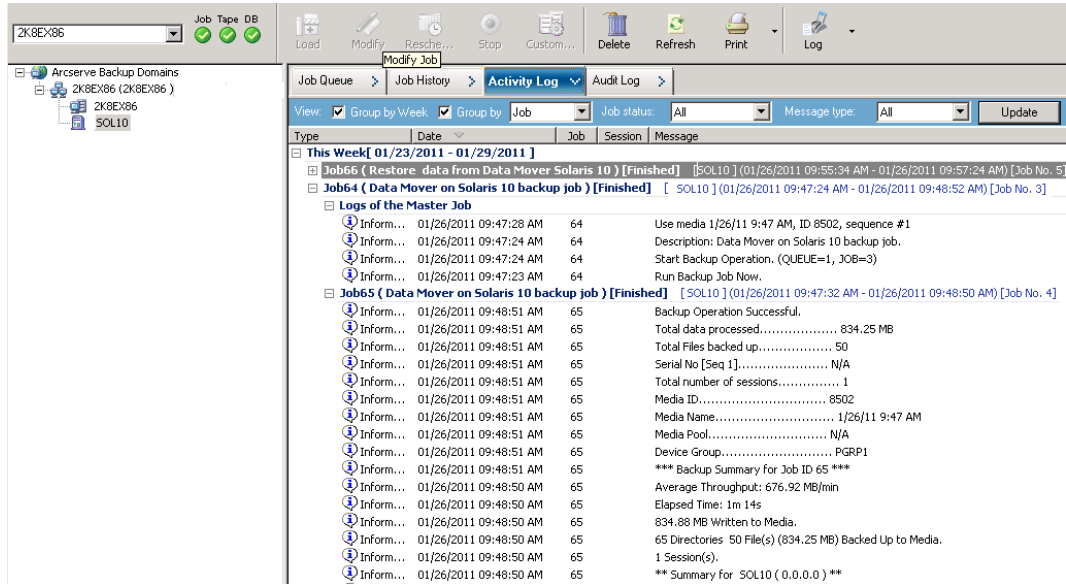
2K8EX86

Job Tape DB

Load Modify Resche... Stop Custom... Delete Refresh Print Log

Modify Job

Arcserve Backup Domains
2K8EX86 (2K8EX86 )
2K8EX86
SOL10

Job Queue | Job History | Activity Log | Audit Log

View: Group by Week Group by Job Job status: All Message type: All Update

| Type | Date | Job | Session | Message |
|---|---|---|---|---|

This Week[ 01/23/2011 - 01/29/2011 ]
Job66 ( Restore data from Data Mover Solaris 10 ) [Finished] [SOL10 ] (01/26/2011 09:55:34 AM - 01/26/2011 09:57:24 AM) [Job No. 5]
Job64 ( Data Mover on Solaris 10 backup job ) [Finished] [ SOL10 ] (01/26/2011 09:47:24 AM - 01/26/2011 09:48:52 AM) [Job No. 3]
Logs of the Master Job

| Type | Date | Job | Session | Message |
|---|---|---|---|---|
| Inform... | 01/26/2011 09:47:28 AM | 64 | | Use media 1/26/11 9:47 AM, ID 8502, sequence #1 |
| Inform... | 01/26/2011 09:47:24 AM | 64 | | Description: Data Mover on Solaris 10 backup job. |
| Inform... | 01/26/2011 09:47:24 AM | 64 | | Start Backup Operation. (QUEUE=1, JOB=3) |
| Inform... | 01/26/2011 09:47:23 AM | 64 | | Run Backup Job Now. |

Job65 ( Data Mover on Solaris 10 backup job ) [Finished] [ SOL10 ] (01/26/2011 09:47:32 AM - 01/26/2011 09:48:50 AM) [Job No. 4]

| Type | Date | Job | Session | Message |
|---|---|---|---|---|
| Inform... | 01/26/2011 09:48:51 AM | 65 | | Backup Operation Successful. |
| Inform... | 01/26/2011 09:48:51 AM | 65 | | Total data processed.................. 834.25 MB |
| Inform... | 01/26/2011 09:48:51 AM | 65 | | Total Files backed up.................. 50 |
| Inform... | 01/26/2011 09:48:51 AM | 65 | | Serial No [Seq 1]...................... N/A |
| Inform... | 01/26/2011 09:48:51 AM | 65 | | Total number of sessions............... 1 |
| Inform... | 01/26/2011 09:48:51 AM | 65 | | Media ID............................... 8502 |
| Inform... | 01/26/2011 09:48:51 AM | 65 | | Media Name............................. 1/26/11 9:47 AM |
| Inform... | 01/26/2011 09:48:51 AM | 65 | | Media Pool............................. N/A |
| Inform... | 01/26/2011 09:48:51 AM | 65 | | Device Group........................... PGRP1 |
| Inform... | 01/26/2011 09:48:51 AM | 65 | | *** Backup Summary for Job ID 65 *** |
| Inform... | 01/26/2011 09:48:50 AM | 65 | | Average Throughput: 676.92 MB/min |
| Inform... | 01/26/2011 09:48:50 AM | 65 | | Elapsed Time: 1m 14s |
| Inform... | 01/26/2011 09:48:50 AM | 65 | | 834.88 MB Written to Media. |
| Inform... | 01/26/2011 09:48:50 AM | 65 | | 65 Directories 50 File(s) (834.25 MB) Backed Up to Media. |
| Inform... | 01/26/2011 09:48:50 AM | 65 | | 1 Session(s). |
| Inform... | 01/26/2011 09:48:50 AM | 65 | | ** Summary for SOL10 ( 0.0.0.0 ) ** |